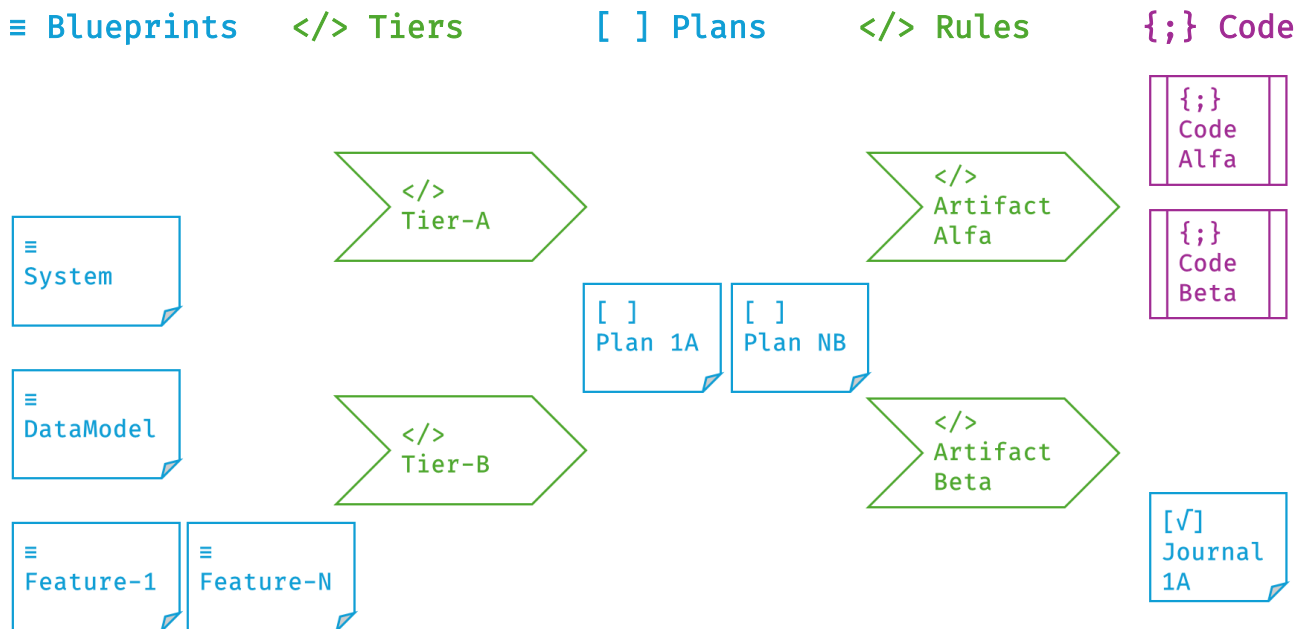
≡ Blueprints </> Tiers [ ] Plans </> Rules {;} Code

{;} Code Alfa

{;} Code Beta

</> Tier-A

</> Artifact Alfa

≡ System

[ ] Plan 1A

[ ] Plan NB

≡ DataModel

</> Tier-B

</> Artifact Beta

≡ Feature-1

≡ Feature-N

[√] Journal 1A